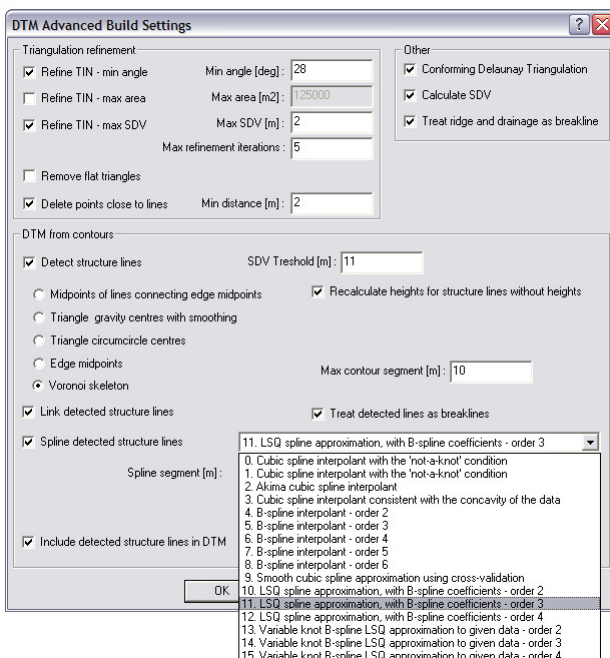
DTM Advanced Build Settings

? X

Triangulation refinement

Refine TIN - min angle Min angle [deg] : 28

Refine TIN - max area Max area [m2] : 125000

Refine TIN - max SDV Max SDV [m] : 2

Max refinement iterations : 5

Remove flat triangles

Delete points close to lines Min distance [m] : 2

Other

Conforming Delaunay Triangulation

Calculate SDV

Treat ridge and drainage as breakline

DTM from contours

Detect structure lines

SDV Treshold [m] : 11

Midpoints of lines connecting edge midpoints

Recalculate heights for structure lines without heights

Triangle gravity centres with smoothing

Triangle circumcircle centres

Edge midpoints

Max contour segment [m] : 10

Voronoi skeleton

Link detected structure lines

Treat detected lines as breaklines

Spline detected structure lines

11. LSQ spline approximation, with B-spline coefficients - order 3

Spline segment [m] :

0. Cubic spline interpolant with the 'not-a-knot' condition
1. Cubic spline interpolant with the 'not-a-knot' condition
2. Akima cubic spline interpolant
3. Cubic spline interpolant consistent with the concavity of the data
4. B-spline interpolant - order 2
5. B-spline interpolant - order 3
6. B-spline interpolant - order 4
7. B-spline interpolant - order 5
8. B-spline interpolant - order 6
9. Smooth cubic spline approximation using cross-validation
10. LSQ spline approximation, with B-spline coefficients - order 2
11. LSQ spline approximation, with B-spline coefficients - order 3
12. LSQ spline approximation, with B-spline coefficients - order 4
13. Variable knot B-spline LSQ approximation to given data - order 2
14. Variable knot B-spline LSQ approximation to given data - order 3
15. Variable knot B-spline LSQ approximation to given data - order 4

Include detected structure lines in DTM

OK